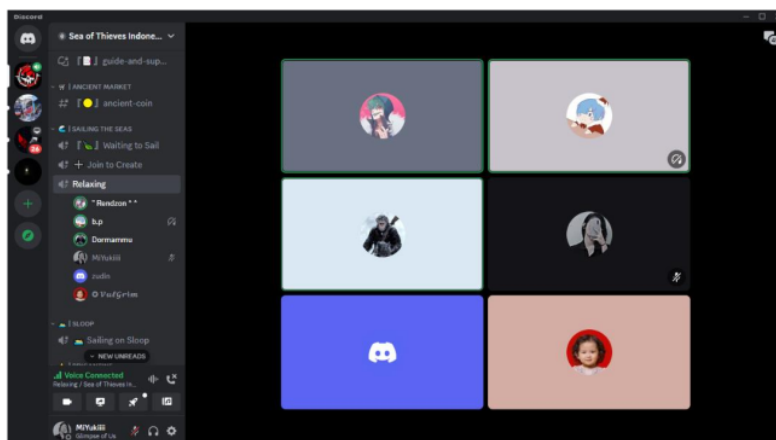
Discord

Sea of Thieves Indone...

guide-and-sup...

ANCIENT MARKET

ancient-coin

SAILING THE SEAS

Waiting to Sail

+ Join to Create

Relaxing

* Rendzon * *

b.p

Dormammu

MiYukiiii

zudin

O VolGrim

SLOOP

Sailing on Sloop

NEW UNREADS

Voice Connected

Relaxing / Sea of Thieves In...

MiYukiiii

Glimpse of Us